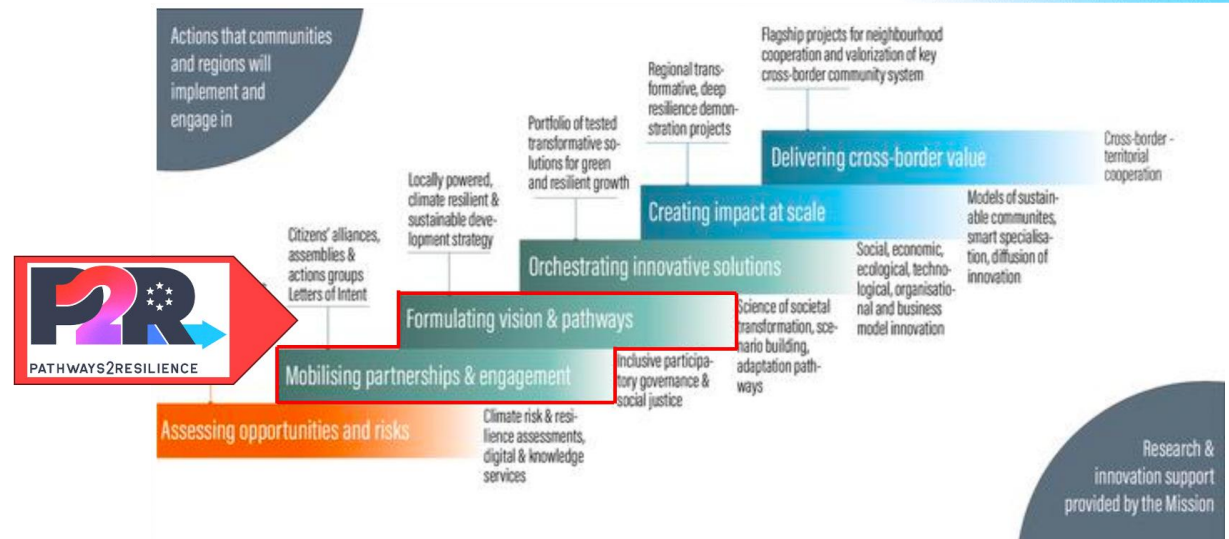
Actions that communities and regions will implement and engage in

Flagship projects for neighbourhood cooperation and valorization of key cross-border community system

Regional transformative, deep resilience demonstration projects

Portfolio of tested transformative solutions for green and resilient growth

Locally powered, climate resilient & sustainable development strategy

Citizens' alliances, assemblies & actions groups Letters of Intent

Delivering cross-border value

Cross-border - territorial cooperation

Creating impact at scale

Models of sustainable communites, smart specialisation, diffusion of innovation

Orchestrating innovative solutions

Social, economic, ecological, technological, organisational and business model innovation

Formulating vision & pathways

Science of societal transformation, scenario building, adaptation pathways

Mobilising partnerships & engagement

Inclusive participatory governance & social justice

Assessing opportunities and risks

Climate risk & resilience assessments, digital & knowledge services

P2R

PATHWAYS2RESILIENCE

Research & innovation support provided by the Mission